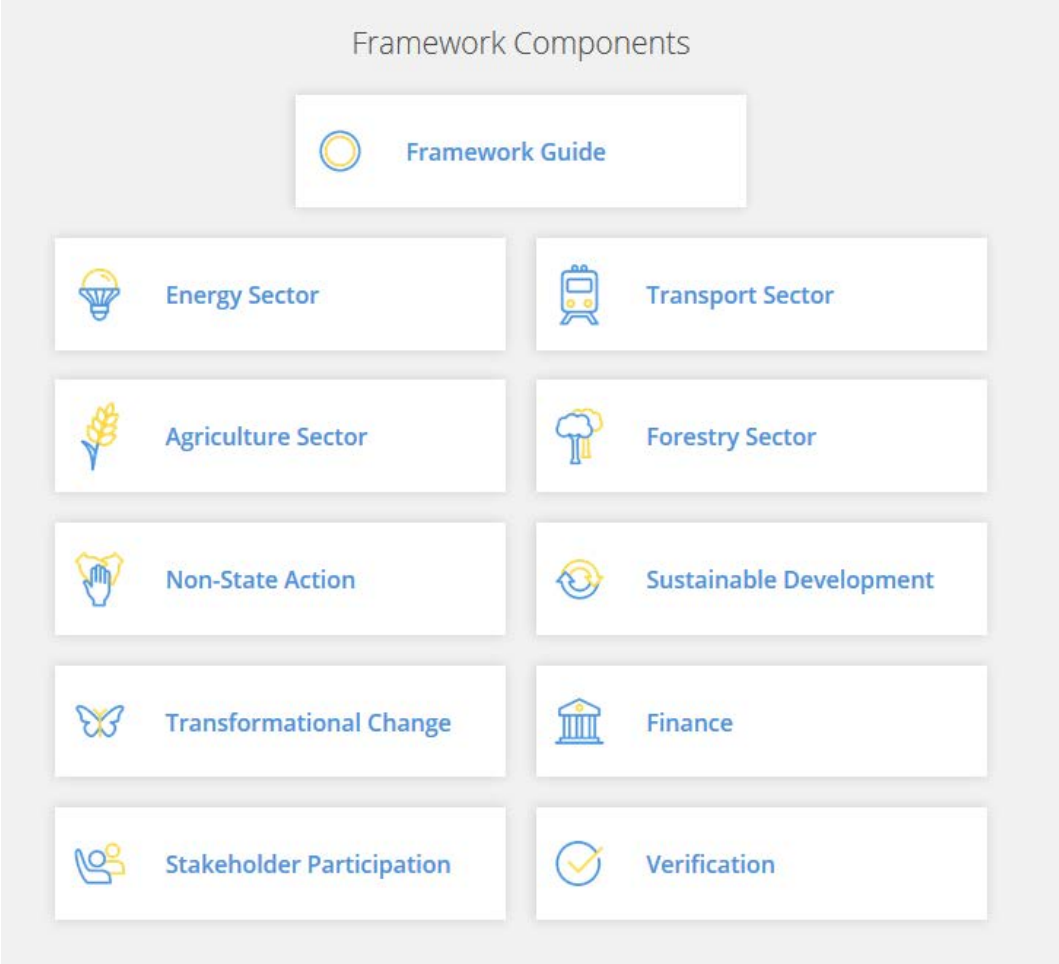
Framework Components

Framework Guide

Energy Sector

Transport Sector

Agriculture Sector

Forestry Sector

Non-State Action

Sustainable Development

Transformational Change

Finance

Stakeholder Participation

Verification